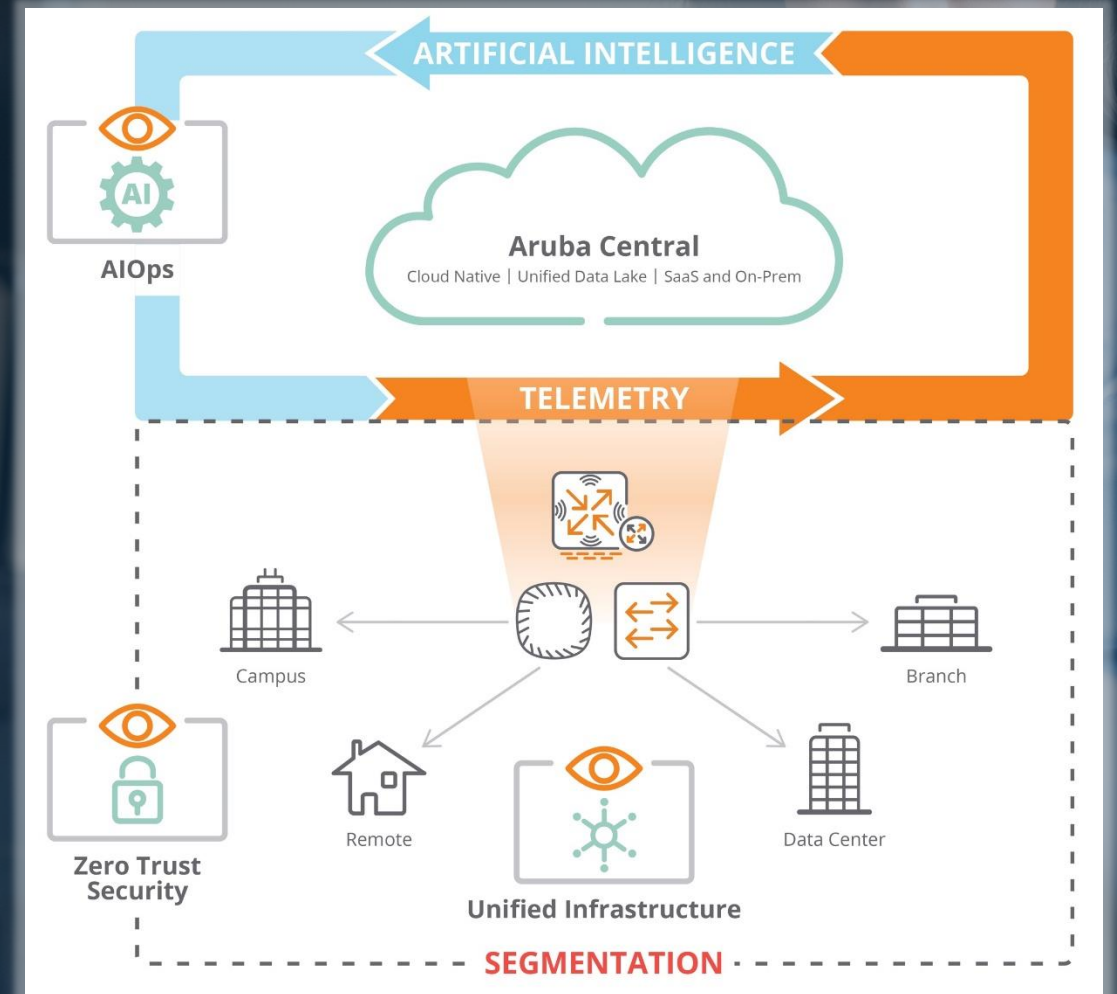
ARTIFICIAL INTELLIGENCE

AI

AIOps

Aruba Central
Cloud Native | Unified Data Lake | SaaS and On-Prem

TELEMETRY

Campus

Branch

Remote

Data Center

Zero Trust Security

Unified Infrastructure

SEGMENTATION